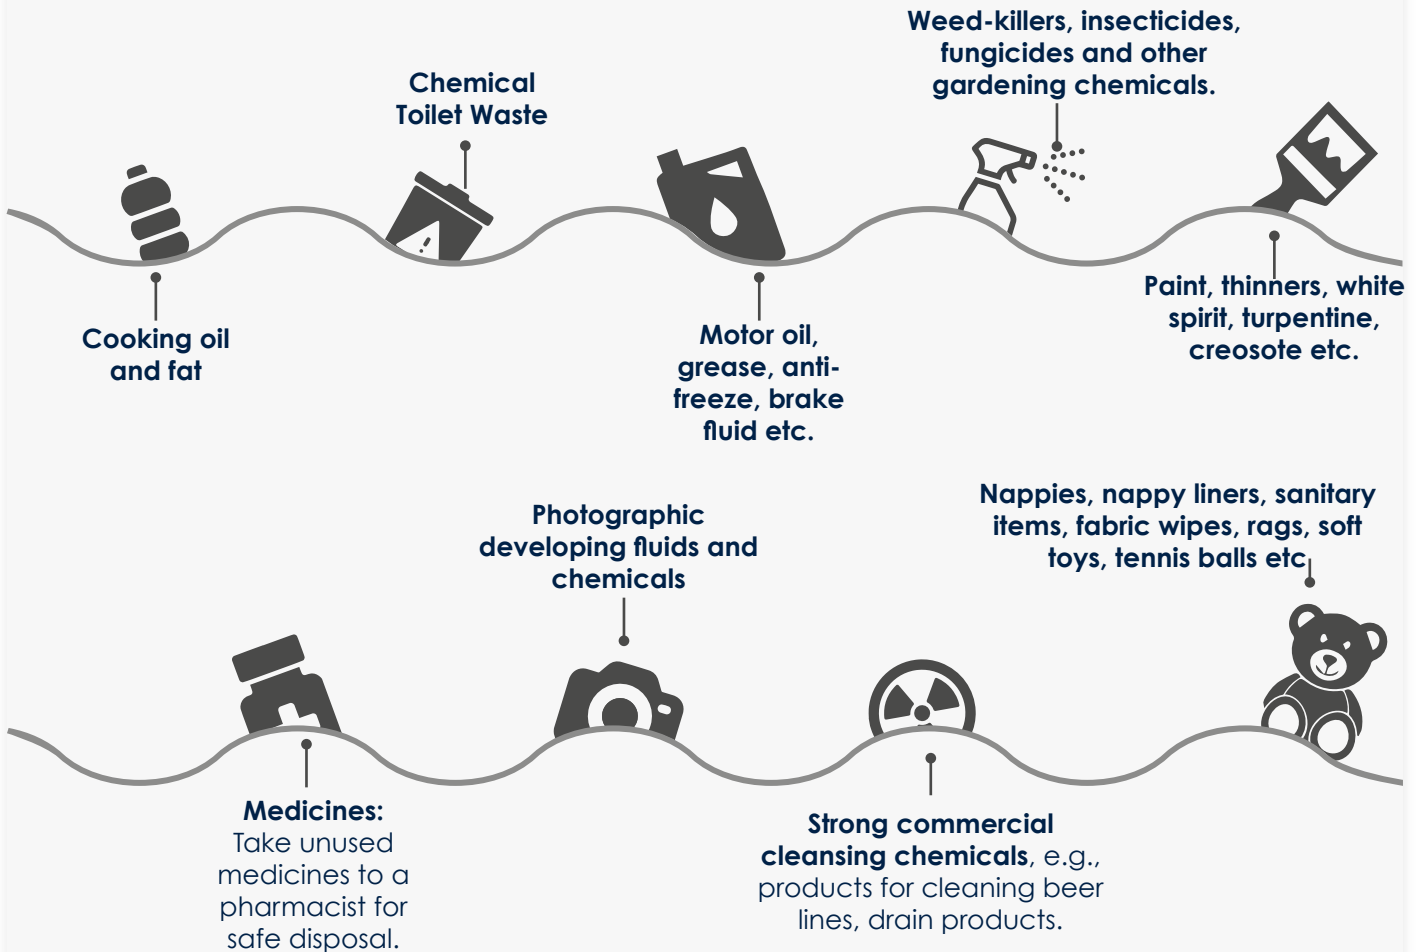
Weed-killers, insecticides, fungicides and other gardening chemicals.

Chemical Toilet Waste

Cooking oil and fat

Motor oil, grease, anti-freeze, brake fluid etc.

Paint, thinners, white spirit, turpentine, creosote etc.

Photographic developing fluids and chemicals

Nappies, nappy liners, sanitary items, fabric wipes, rags, soft toys, tennis balls etc

Medicines: Take unused medicines to a pharmacist for safe disposal.

Strong commercial cleansing chemicals, e.g., products for cleaning beer lines, drain products.